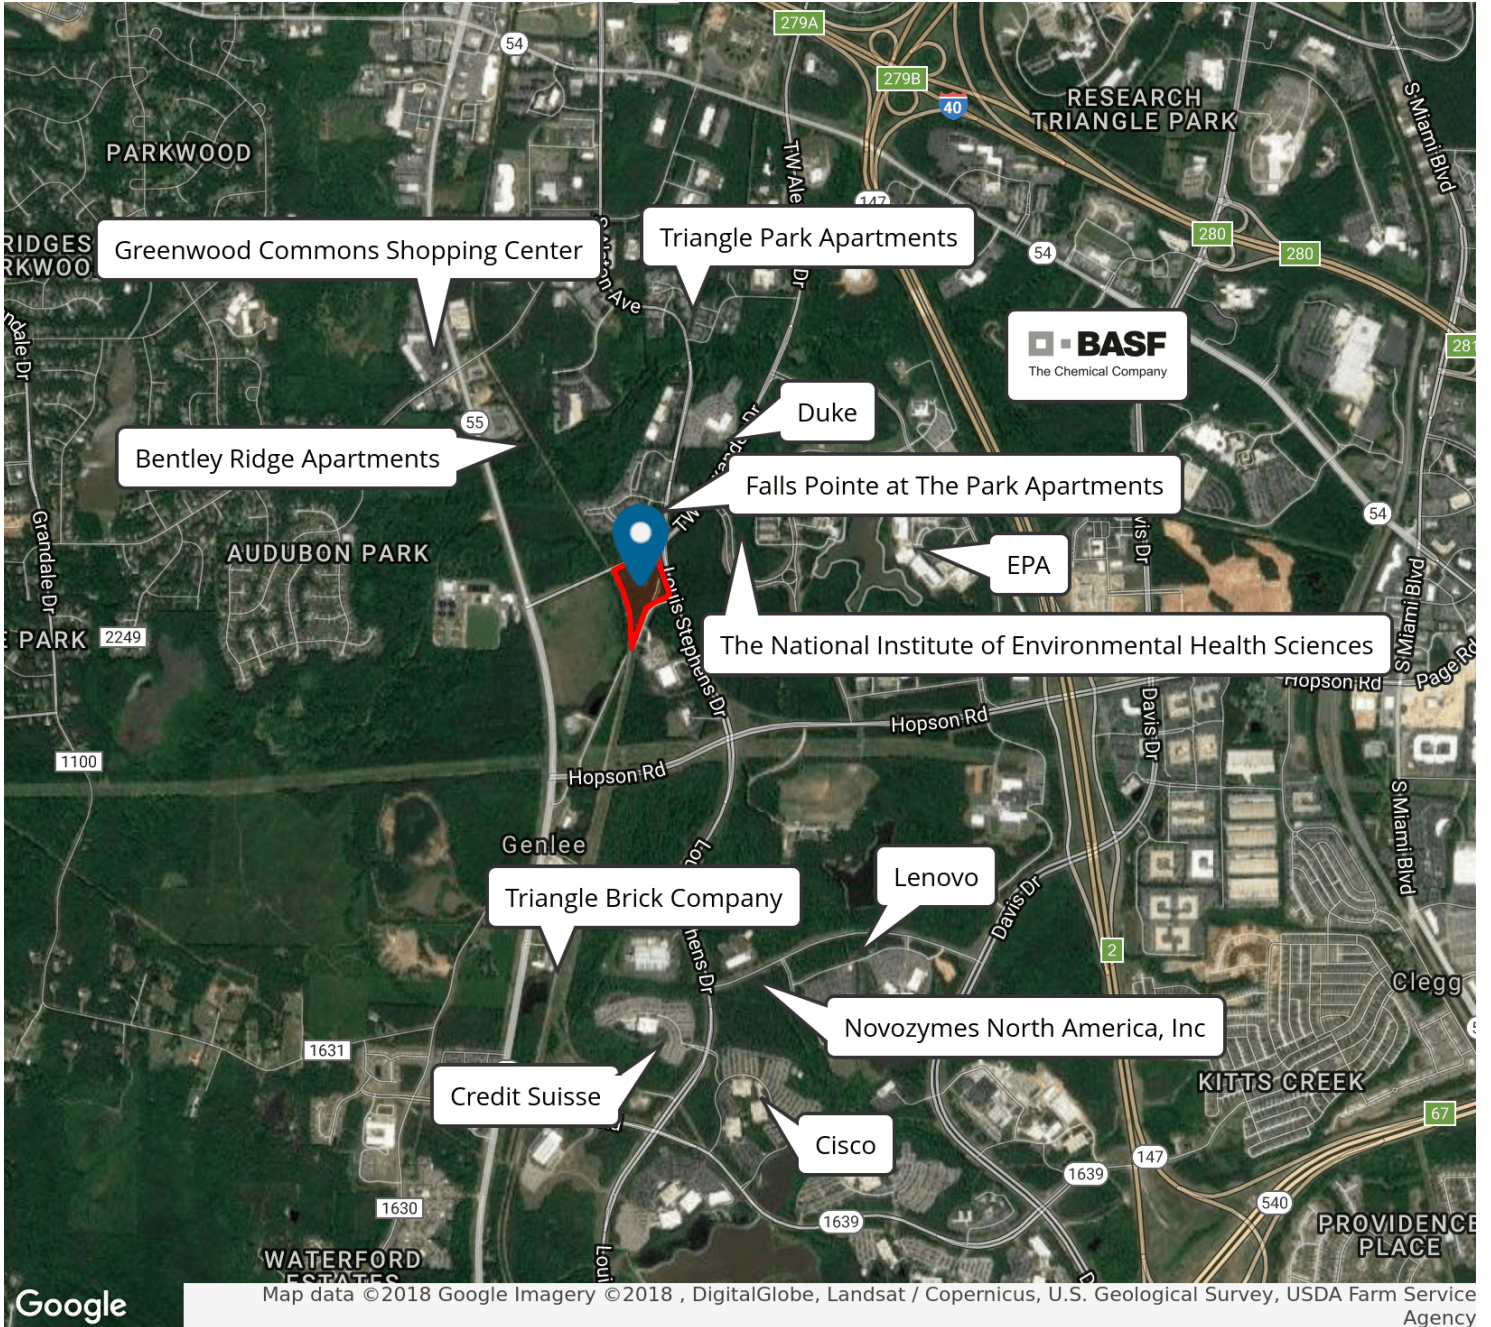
279A
54
279B
40
RESEARCH TRIANGLE PARK
S Miami Blvd
PARKWOOD
TW Ale
147
RIDGES
RKWOO
Greenwood Commons Shopping Center
Triangle Park Apartments
54
280
280
Ave
Dr
BASF
The Chemical Company
281
ndale Dr
55
Duke
Bentley Ridge Apartments
Falls Pointe at The Park Apartments
54
Grandale Dr
AUDUBON PARK
EPA
Louis Stephens Dr
S Miami Blvd
PARK
2249
The National Institute of Environmental Health Sciences
Hopson Rd
Page Rd
Hopson Rd
Davis Dr
1100
Hopson Rd
S Miami Blvd
Genlee
Lenovo
Triangle Brick Company
Davis Dr
2
Clegg
Novozymes North America, Inc
1631
KITTS CREEK
Credit Suisse
67
Cisco
147
1639
1639
540
1630
PROVIDENCE PLACE
WATERFORD ESTATES
Google
Map data ©2018 Google Imagery ©2018 , DigitalGlobe, Landsat / Copernicus, U.S. Geological Survey, USDA Farm Service Agency